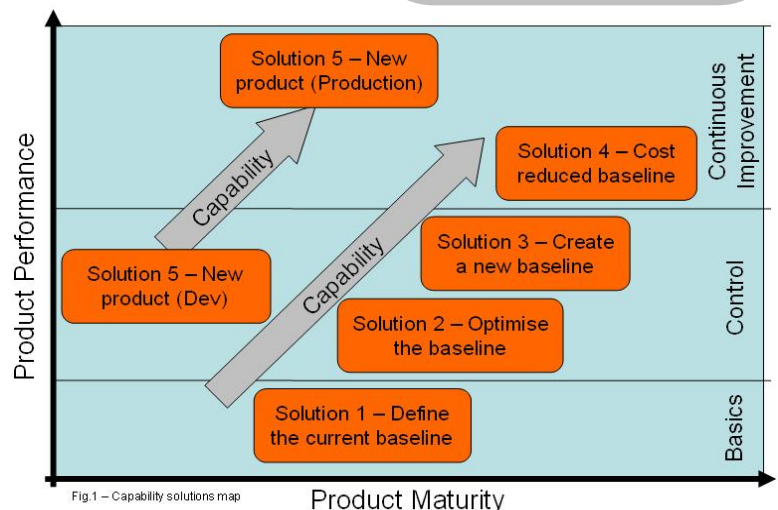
Product Performance

Solution 5 – New product (Production)

Capability

Solution 4 – Cost reduced baseline

Continuous Improvement

Capability

Solution 3 – Create a new baseline

Solution 5 – New product (Dev)

Control

Solution 2 – Optimise the baseline

Solution 1 – Define the current baseline

Basics

Fig.1 – Capability solutions map

Product Maturity